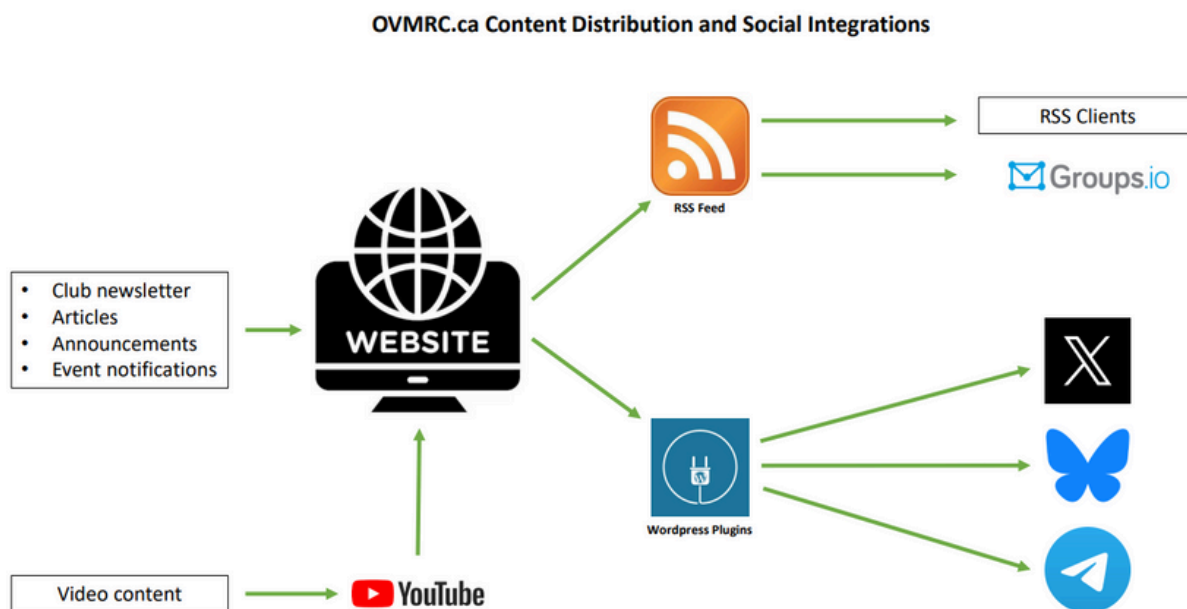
OVMRC.ca Content Distribution and Social Integrations

- Club newsletter
- Articles
- Announcements
- Event notifications

WEBSITE

RSS Feed

RSS Clients

Groups.io

Wordpress Plugins

X

Video content

YouTube